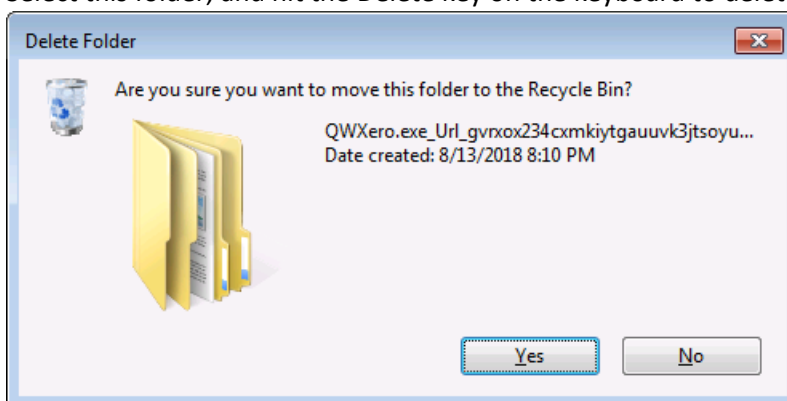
select this folder, and hit the Delete key on the keyboard to delet

Delete Folder

Are you sure you want to move this folder to the Recycle Bin?

QWXero.exe_Url_gvrxox234cxmkiytgauuvk3jtsoyu...
Date created: 8/13/2018 8:10 PM

Yes

No